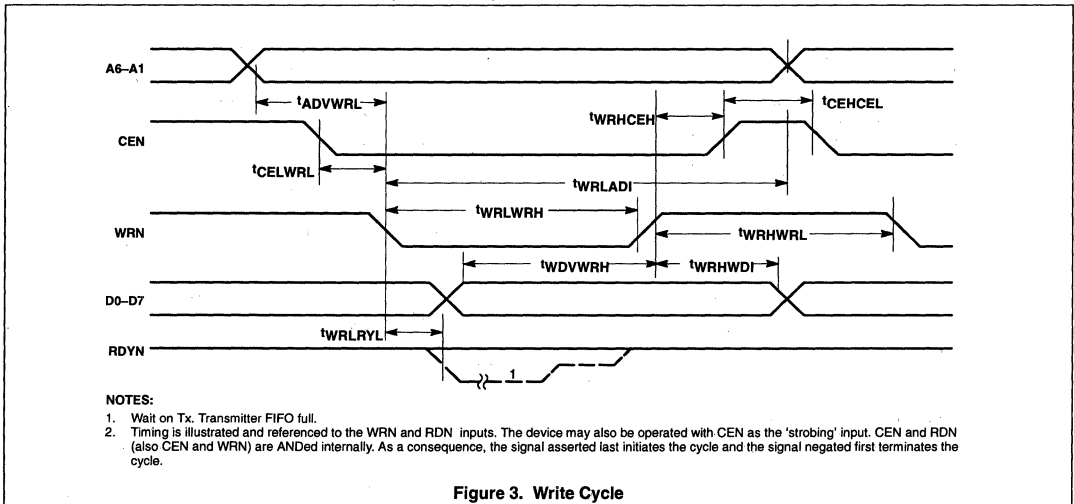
A6–A1

$t_{ADVWRL}$

$t_{WRHCEH}$

$t_{CEHCEL}$

CEN

$t_{CELWRL}$

$t_{WRLADI}$

$t_{WRLWRH}$

WRN

$t_{WRHWRL}$

$t_{WDVWRH}$

$t_{WRHWDI}$

D0–D7

$t_{WRLRYL}$

RDYN

1

NOTES:
1. Wait on Tx. Transmitter FIFO full.
2. Timing is illustrated and referenced to the WRN and RDN inputs. The device may also be operated with CEN as the 'strobing' input. CEN and RDN (also CEN and WRN) are ANDed internally. As a consequence, the signal asserted last initiates the cycle and the signal negated first terminates the cycle.

Figure 3. Write Cycle